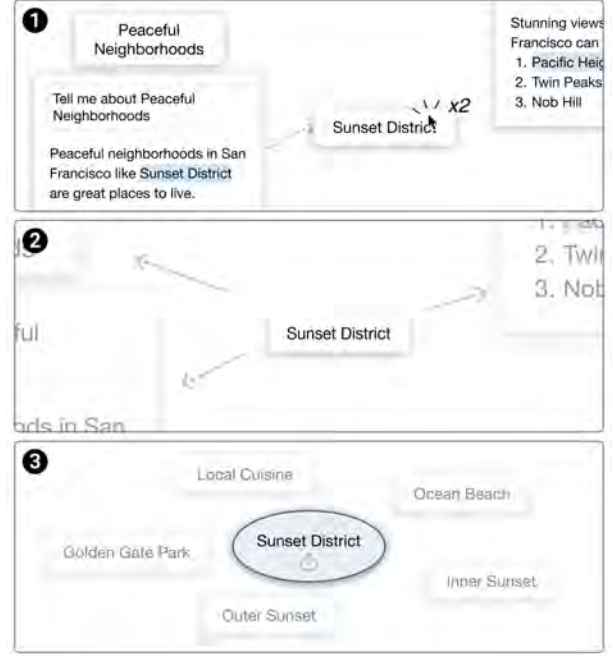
❶
Peaceful Neighborhoods

Stunning views Francisco can
1. Pacific Heig
2. Twin Peaks
3. Nob Hill

Tell me about Peaceful Neighborhoods

Peaceful neighborhoods in San Francisco like Sunset District are great places to live.

Sunset District
x2

❷
1. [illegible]
2. Twi
3. Nob

ful

Sunset District

ods in San

❸
Local Cuisine
Ocean Beach
Golden Gate Park
Sunset District
Inner Sunset
Outer Sunset